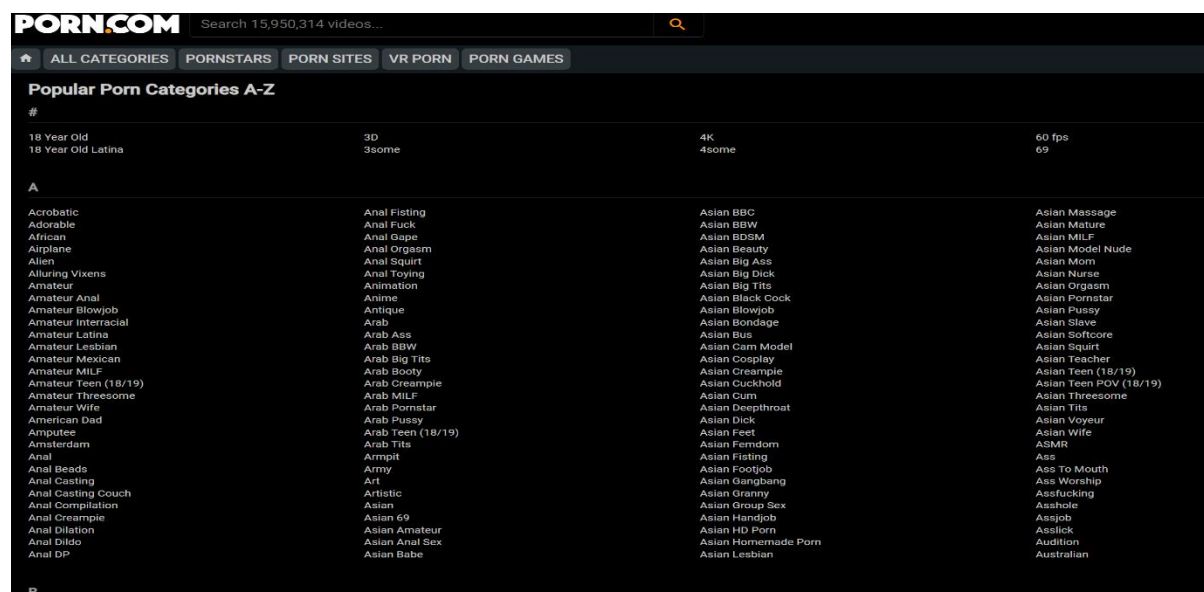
PORN.COM

Search 15,950,314 videos...

ALL CATEGORIES PORNSTARS PORN SITES VR PORN PORN GAMES

Popular Porn Categories A-Z

#

18 Year Old
18 Year Old Latina

3D
3some

4K
4some

60 fps
69

A

Acrobatic
Adorable
African
Airplane
Alien
Alluring Vixens
Amateur
Amateur Anal
Amateur Blowjob
Amateur Interracial
Amateur Latina
Amateur Lesbian
Amateur Mexican
Amateur MILF
Amateur Teen (18/19)
Amateur Threesome
Amateur Wife
American Dad
Amputee
Amsterdam
Anal
Anal Beads
Anal Casting
Anal Casting Couch
Anal Compilation
Anal Creampie
Anal Dilation
Anal Dildo
Anal DP

Anal Fisting
Anal Fuck
Anal Gape
Anal Orgasm
Anal Squirt
Anal Toying
Animation
Anime
Antique
Arab
Arab Ass
Arab BBW
Arab Big Tits
Arab Booty
Arab Creampie
Arab MILF
Arab Pornstar
Arab Pussy
Arab Teen (18/19)
Arab Tits
Armpit
Army
Art
Artistic
Asian
Asian 69
Asian Amateur
Asian Anal Sex
Asian Babe

Asian BBC
Asian BBW
Asian BDSM
Asian Beauty
Asian Big Ass
Asian Big Dick
Asian Big Tits
Asian Black Cock
Asian Blowjob
Asian Bondage
Asian Bus
Asian Cam Model
Asian Cosplay
Asian Creampie
Asian Cuckhold
Asian Cum
Asian Deepthroat
Asian Dick
Asian Feet
Asian Femdom
Asian Fisting
Asian Footjob
Asian Gangbang
Asian Granny
Asian Group Sex
Asian Handjob
Asian HD Porn
Asian Homemade Porn
Asian Lesbian

Asian Massage
Asian Mature
Asian MILF
Asian Model Nude
Asian Mom
Asian Nurse
Asian Orgasm
Asian Pornstar
Asian Pussy
Asian Slave
Asian Softcore
Asian Squirt
Asian Teacher
Asian Teen (18/19)
Asian Teen POV (18/19)
Asian Threesome
Asian Tits
Asian Voyeur
Asian Wife
ASMR
Ass
Ass To Mouth
Ass Worship
Assfucking
Asshole
Assjob
Asslick
Audition
Australian

B